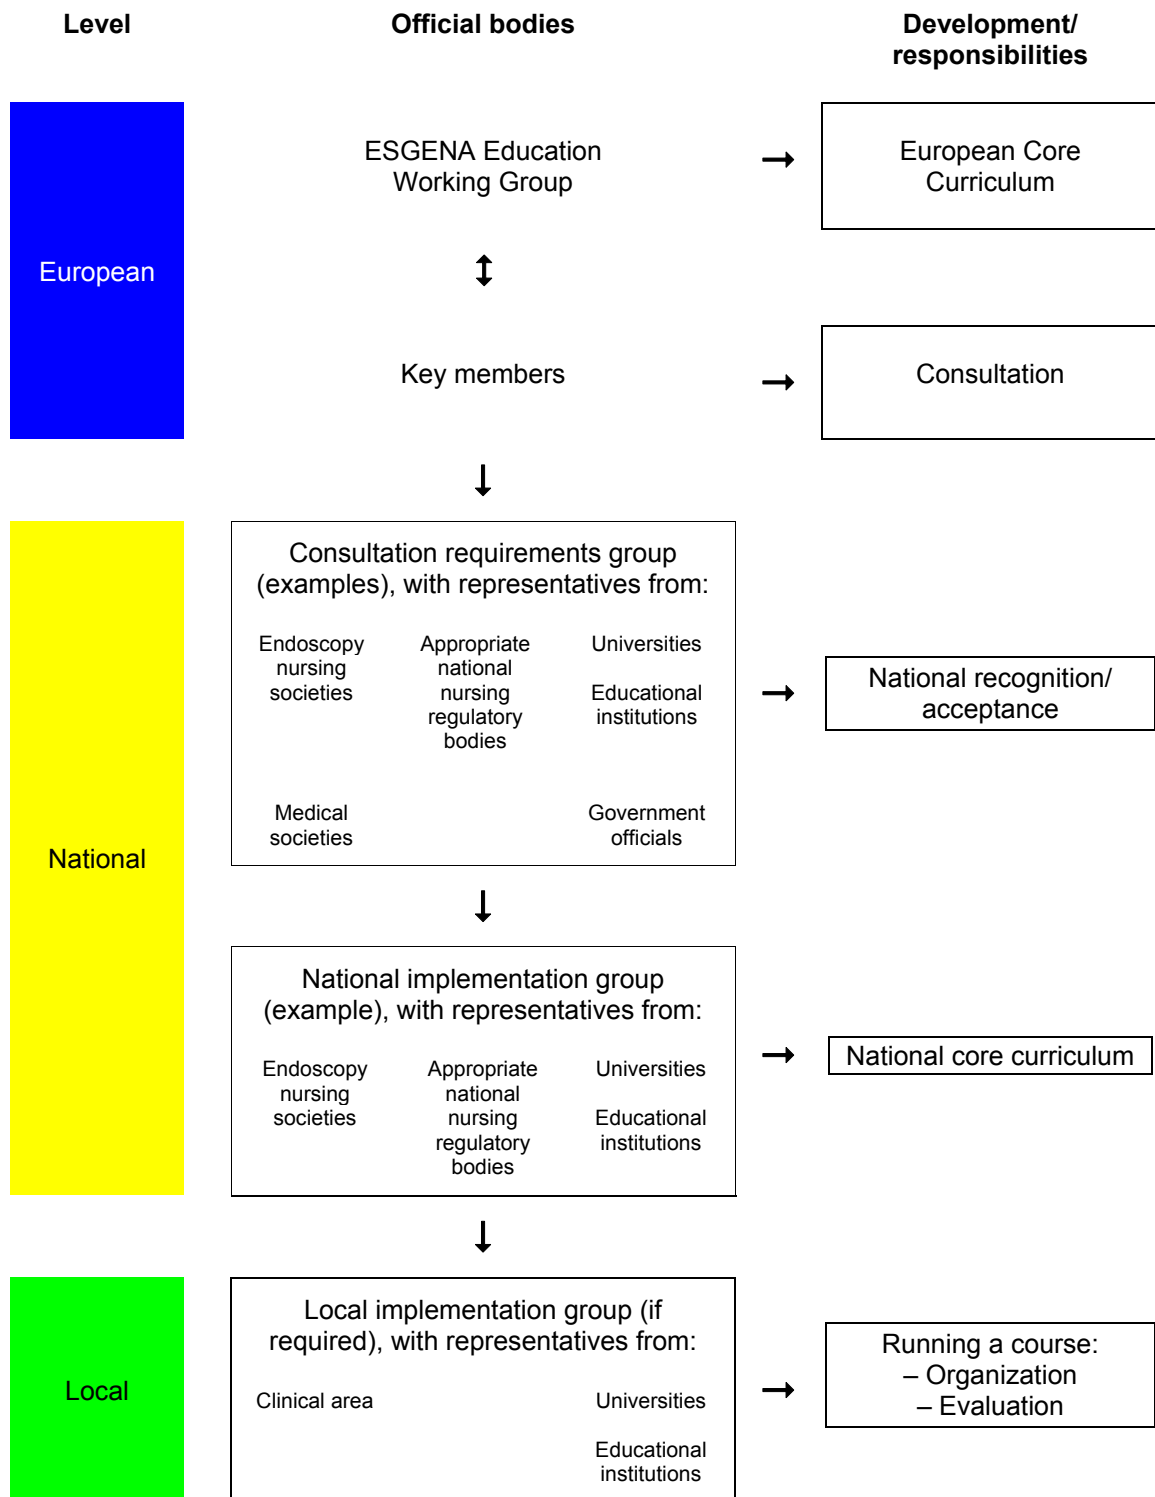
Level

Official bodies

Development/ responsibilities

European

ESGENA Education Working Group

European Core Curriculum

Key members

Consultation

National

Consultation requirements group (examples), with representatives from:

Endoscopy nursing societies

Appropriate national nursing regulatory bodies

Universities

Educational institutions

Medical societies

Government officials

National recognition/ acceptance

National implementation group (example), with representatives from:

Endoscopy nursing societies

Appropriate national nursing regulatory bodies

Universities

Educational institutions

National core curriculum

Local

Local implementation group (if required), with representatives from:

Clinical area

Universities

Educational institutions

Running a course:
– Organization
– Evaluation